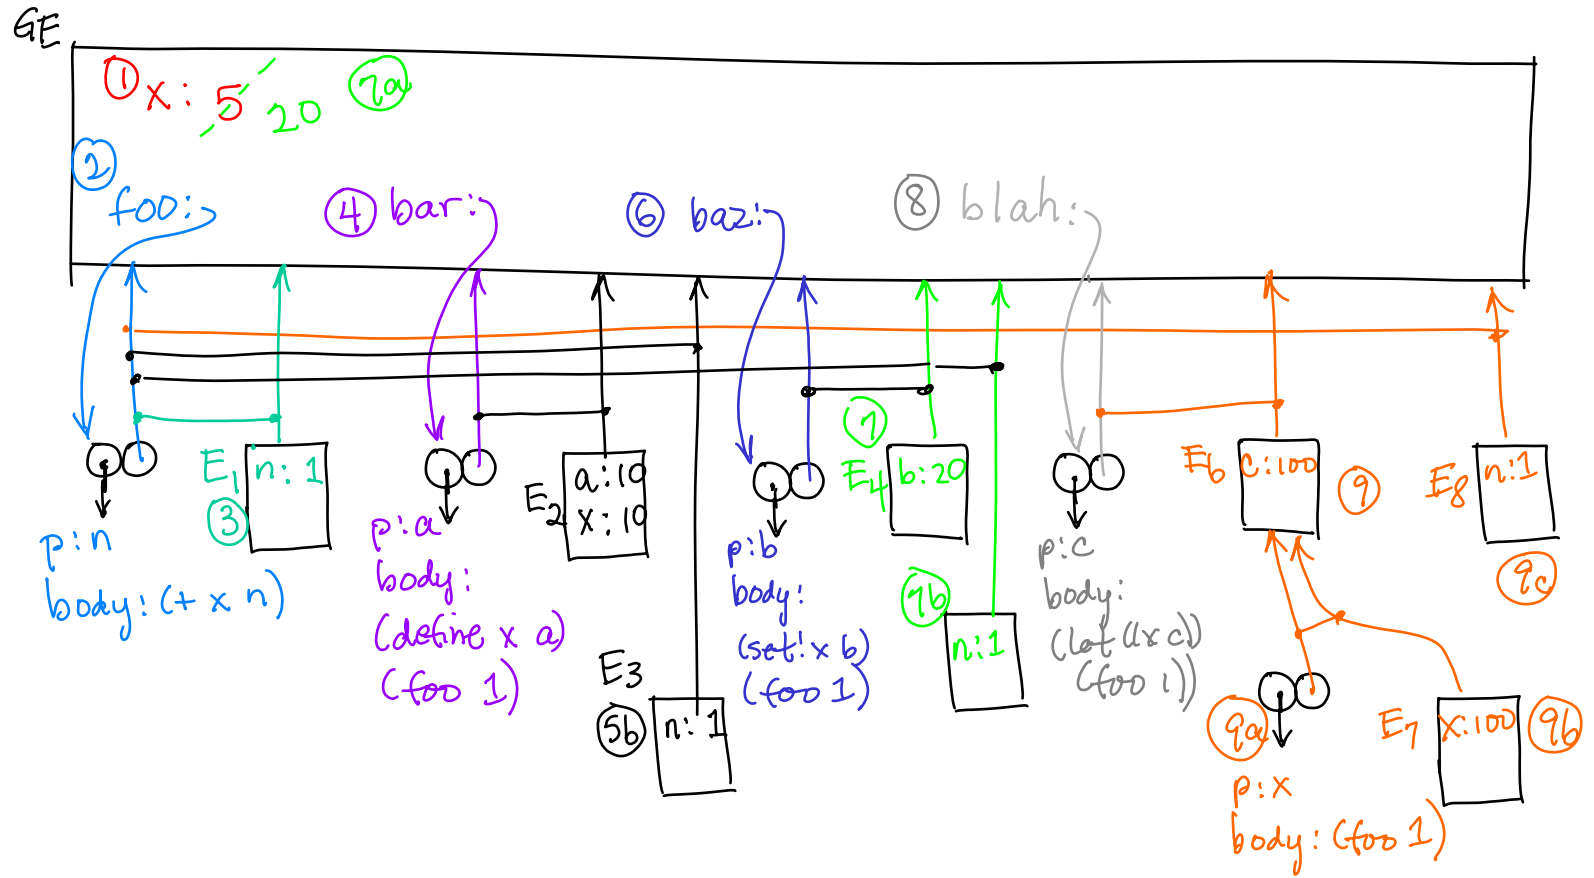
GE

① x: 5 20 ⑦a

② foo:

④ bar:

⑥ baz:

⑧ blah:

p: n
body: (+ x n)

$E_1$ n: 1
③

p: a
body:
(define x a)
(foo 1)

$E_2$ a: 10
x: 10

$E_3$
⑤b n: 1

p: b
body:
(set! x b)
(foo 1)

⑦
$E_4$ b: 20

⑦b
n: 1

p: c
body:
(let ((x c))
(foo 1))

$E_6$ c: 100 ⑨

$E_8$ n: 1
⑨c

⑨a
p: x
body: (foo 1)

$E_7$ x: 100 ⑨b